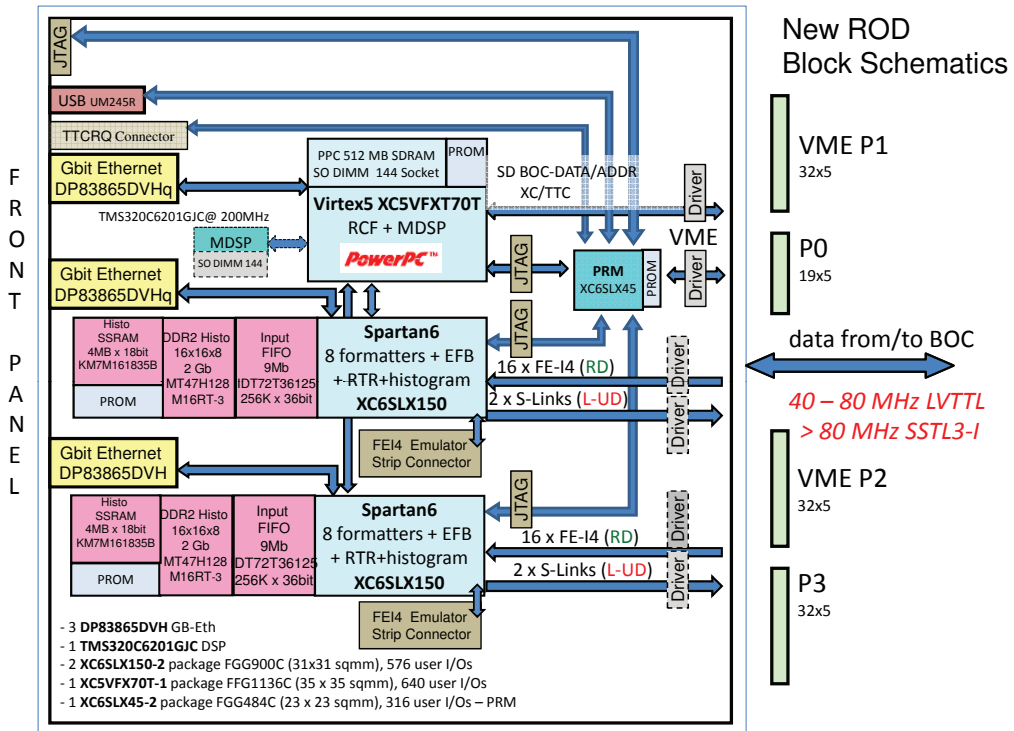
New ROD
Block Schematics

F
R
O
N
T

P
A
N
E
L

JTAG

USB UM245R

TTCRQ Connector

Gbit Ethernet
DP83865DVHq

PPC 512 MB SDRAM
SO DIMM 144 Socket

PROM

SD BOC-DATA/ADDR
XC/TTC

Driver

Virtex5 XC5VFXT70T
RCF + MDSP
PowerPC™

TMS320C6201GJC@ 200MHz

MDSP
SO DIMM 144

VME

Gbit Ethernet
DP83865DVHq

JTAG

PRM
XC6SLX45

PROM

Driver

Histo
SSRAM
4MB x 18bit
KM7M161835B

DDR2 Histo
16x16x8
2 Gb
MT47H128
M16RT-3

Input
FIFO
9Mb
IDT72T36125
256K x 36bit

PROM

Spartan6
8 formatters + EFB
+-RTR+histogram
XC6SLX150

JTAG

16 x FE-I4 (RD)

2 x S-Links (L-UD)

Driver

Driver

Driver

FEI4 Emulator
Strip Connector

Gbit Ethernet
DP83865DVH

Histo
SSRAM
4MB x 18bit
KM7M161835B

DDR2 Histo
16x16x8
2 Gb
MT47H128
M16RT-3

Input
FIFO
9Mb
IDT72T36125
256K x 36bit

PROM

Spartan6
8 formatters + EFB
+ RTR+histogram
XC6SLX150

JTAG

16 x FE-I4 (RD)

2 x S-Links (L-UD)

Driver

Driver

FEI4 Emulator
Strip Connector

- 3 DP83865DVH GB-Eth
- 1 TMS320C6201GJC DSP
- 2 XC6SLX150-2 package FGG900C (31x31 sqmm), 576 user I/Os
- 1 XC5VFX70T-1 package FFG1136C (35 x 35 sqmm), 640 user I/Os
- 1 XC6SLX45-2 package FGG484C (23 x 23 sqmm), 316 user I/Os – PRM

VME P1
32x5

P0
19x5

data from/to BOC

40 – 80 MHz LVTTL
> 80 MHz SSTL3-I

VME P2
32x5

P3
32x5